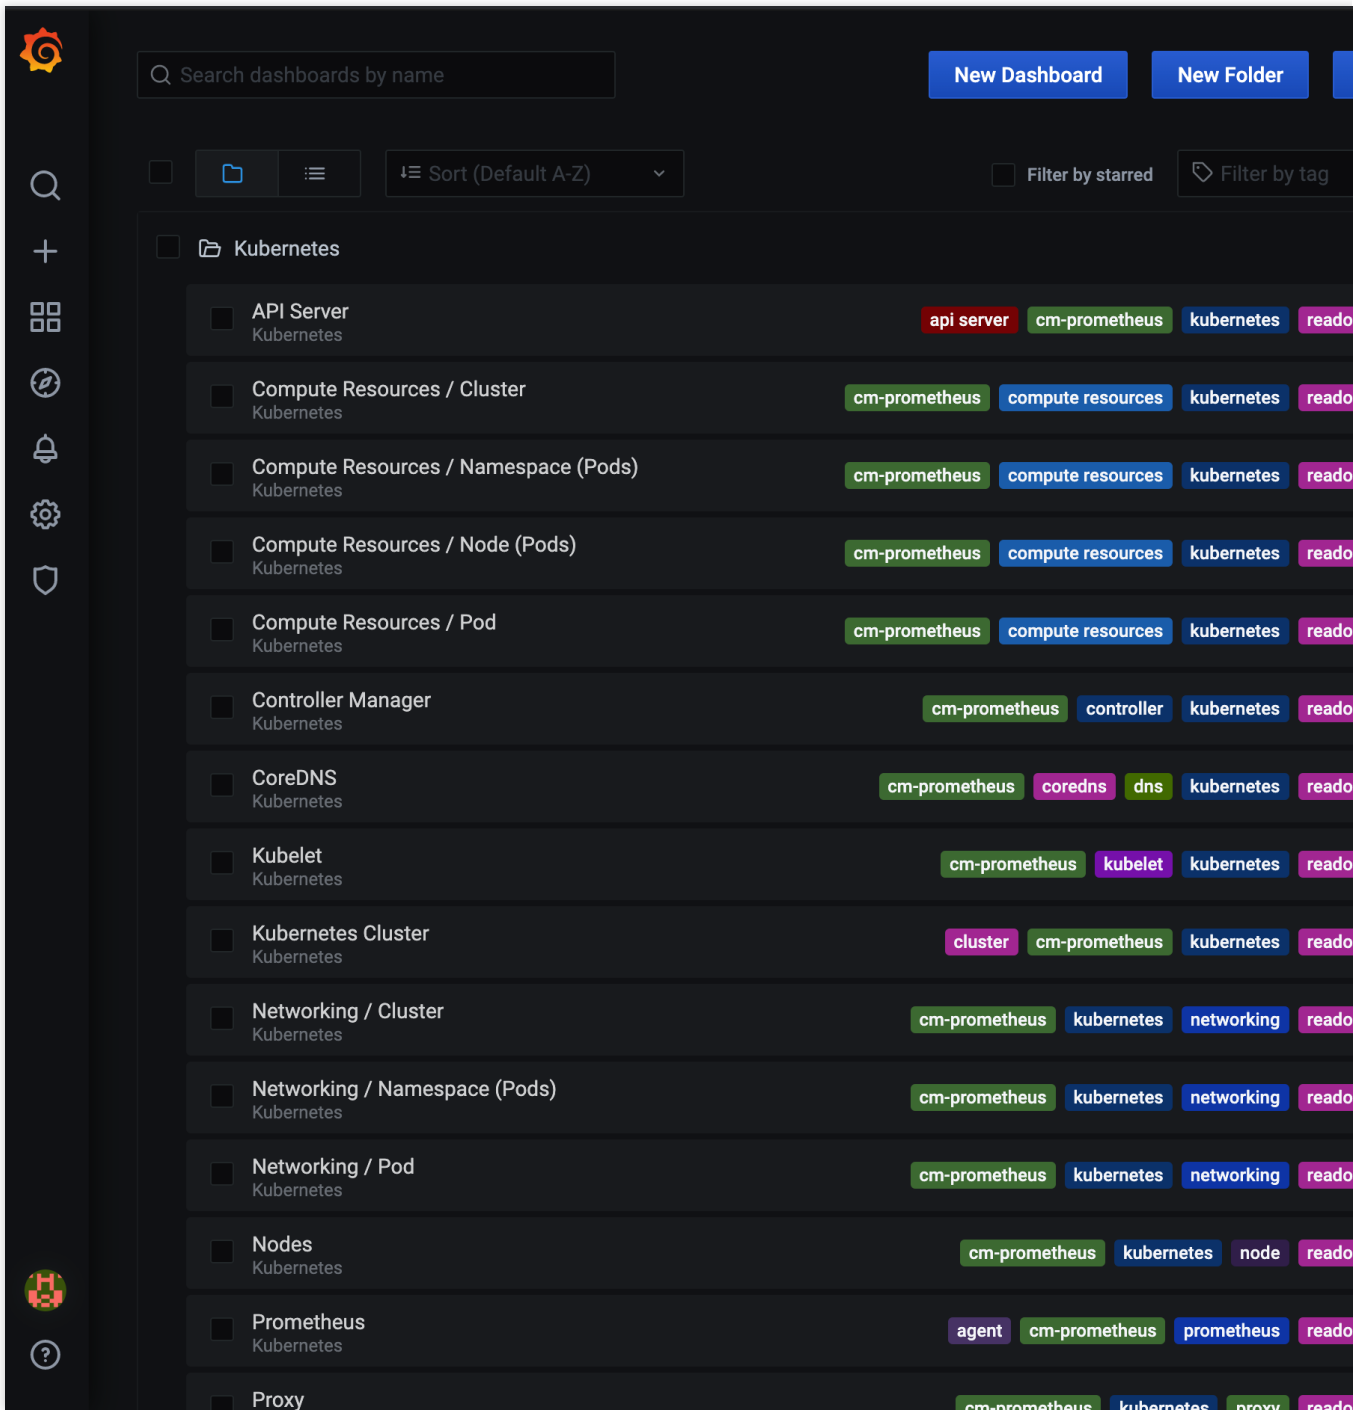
Search dashboards by name

New Dashboard

New Folder

Sort (Default A-Z)

Filter by starred

Filter by tag

Kubernetes

API Server
Kubernetes
api server cm-prometheus kubernetes reado

Compute Resources / Cluster
Kubernetes
cm-prometheus compute resources kubernetes reado

Compute Resources / Namespace (Pods)
Kubernetes
cm-prometheus compute resources kubernetes reado

Compute Resources / Node (Pods)
Kubernetes
cm-prometheus compute resources kubernetes reado

Compute Resources / Pod
Kubernetes
cm-prometheus compute resources kubernetes reado

Controller Manager
Kubernetes
cm-prometheus controller kubernetes reado

CoreDNS
Kubernetes
cm-prometheus coredns dns kubernetes reado

Kubelet
Kubernetes
cm-prometheus kubelet kubernetes reado

Kubernetes Cluster
Kubernetes
cluster cm-prometheus kubernetes reado

Networking / Cluster
Kubernetes
cm-prometheus kubernetes networking reado

Networking / Namespace (Pods)
Kubernetes
cm-prometheus kubernetes networking reado

Networking / Pod
Kubernetes
cm-prometheus kubernetes networking reado

Nodes
Kubernetes
cm-prometheus kubernetes node reado

Prometheus
Kubernetes
agent cm-prometheus prometheus reado

Proxy
cm-prometheus kubernetes proxy reado